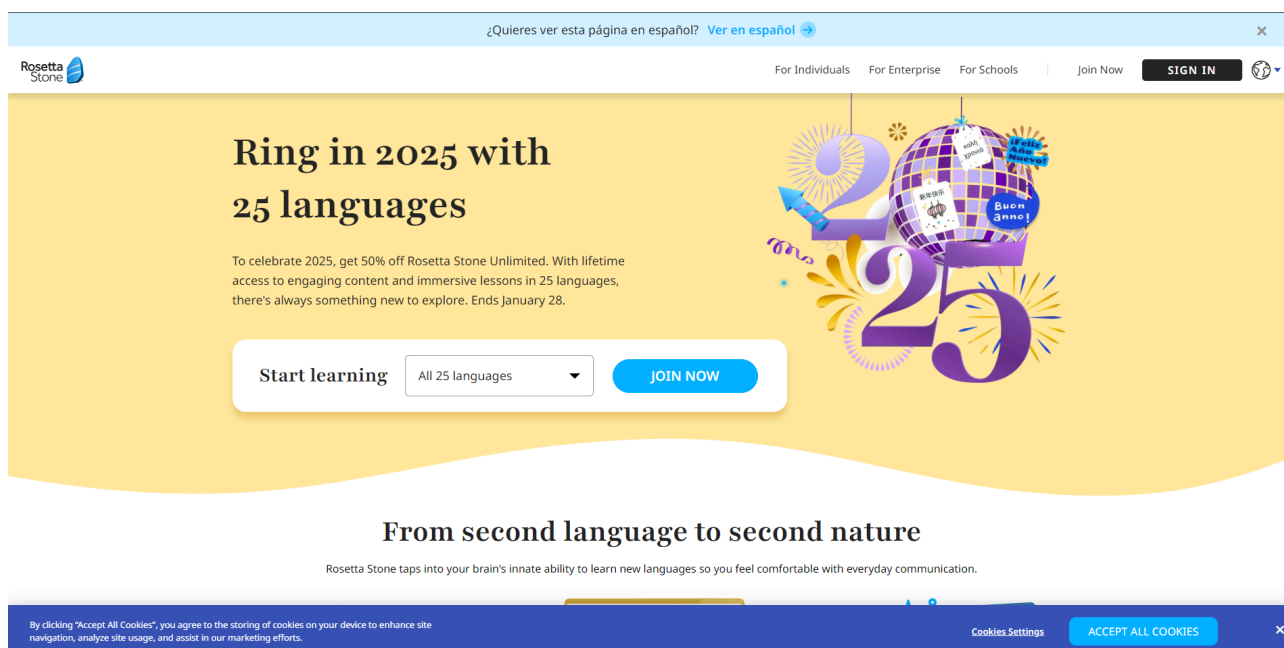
¿Quieres ver esta página en español? Ver en español

×

Rosetta Stone

For Individuals For Enterprise For Schools Join Now SIGN IN

Ring in 2025 with 25 languages

To celebrate 2025, get 50% off Rosetta Stone Unlimited. With lifetime access to engaging content and immersive lessons in 25 languages, there's always something new to explore. Ends January 28.

Start learning All 25 languages JOIN NOW

¡Feliz Año Nuevo!

Buon anno!

新年快乐

2025

From second language to second nature

Rosetta Stone taps into your brain's innate ability to learn new languages so you feel comfortable with everyday communication.

By clicking "Accept All Cookies", you agree to the storing of cookies on your device to enhance site navigation, analyze site usage, and assist in our marketing efforts.

Cookies Settings ACCEPT ALL COOKIES

×